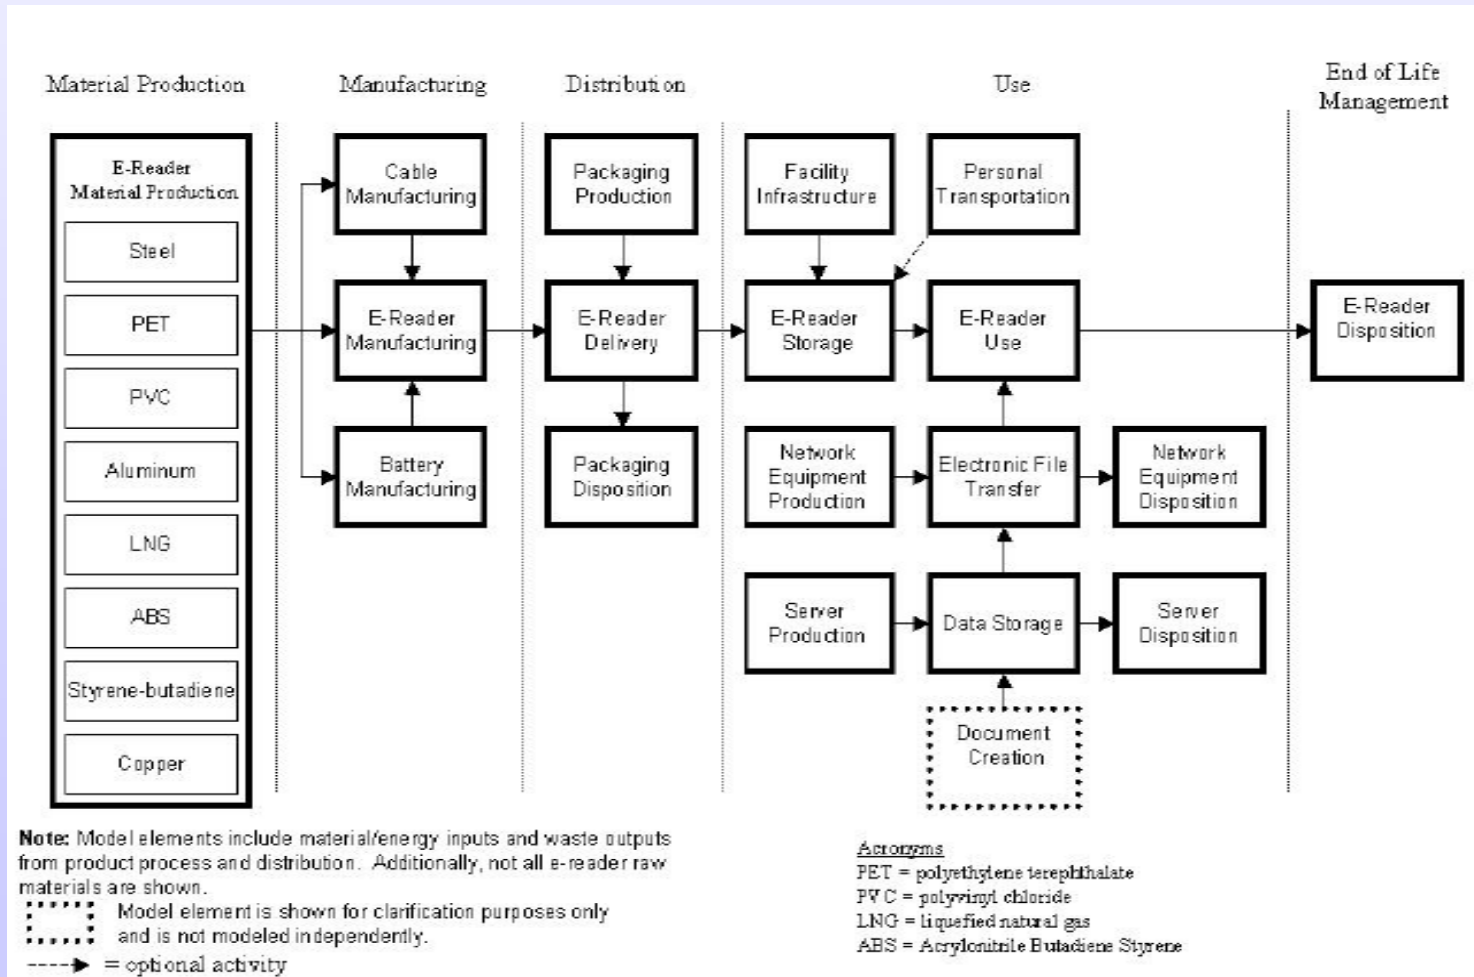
Material Production

Manufacturing

Distribution

Use

End of Life Management

E-Reader Material Production

Steel

PET

PVC

Aluminum

LNG

ABS

Styrene-butadiene

Copper

Cable Manufacturing

E-Reader Manufacturing

Battery Manufacturing

Packaging Production

E-Reader Delivery

Packaging Disposition

Facility Infrastructure

Personal Transportation

E-Reader Storage

E-Reader Use

Network Equipment Production

Electronic File Transfer

Network Equipment Disposition

Server Production

Data Storage

Server Disposition

Document Creation

E-Reader Disposition

Note: Model elements include material/energy inputs and waste outputs from product process and distribution. Additionally, not all e-reader raw materials are shown.

Model element is shown for clarification purposes only and is not modeled independently.

= optional activity

Acronyms
PET = polyethylene terephthalate
PVC = polyvinyl chloride
LNG = liquefied natural gas
ABS = Acrylonitrile Butadiene Styrene